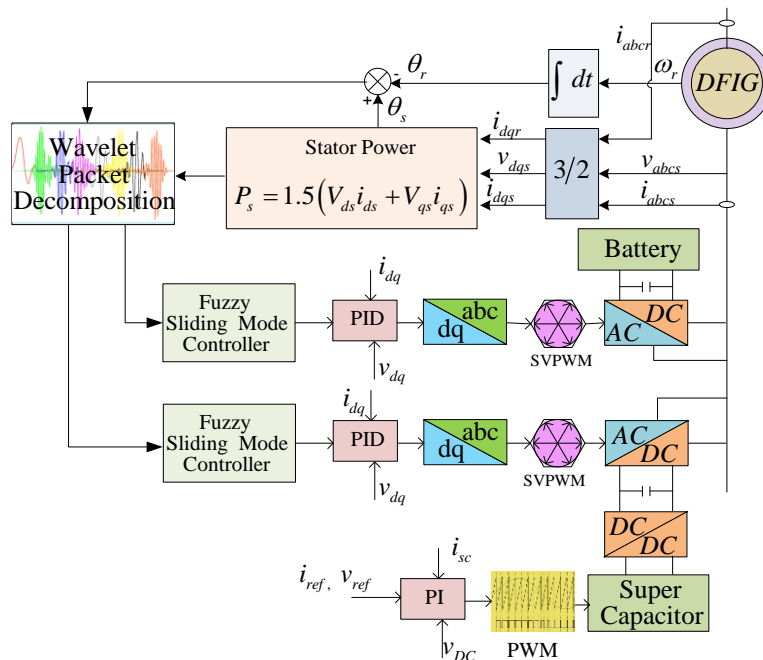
$i_{abcr}$
$\omega_r$
DFIG
$\theta_r$
-
+
$\theta_s$
$\int dt$
Wavelet Packet Decomposition
Stator Power
$P_s = 1.5\left(V_{ds}i_{ds} + V_{qs}i_{qs}\right)$
$i_{dqr}$
$v_{dqs}$
$i_{dqs}$
3/2
$v_{abcs}$
$i_{abcs}$
Battery
$i_{dq}$
Fuzzy Sliding Mode Controller
PID
abc
dq
SVPWM
DC
AC
$v_{dq}$
$i_{dq}$
Fuzzy Sliding Mode Controller
PID
abc
dq
SVPWM
AC
DC
$v_{dq}$
DC
DC
$i_{sc}$
$i_{ref}$, $v_{ref}$
PI
PWM
Super Capacitor
$v_{DC}$